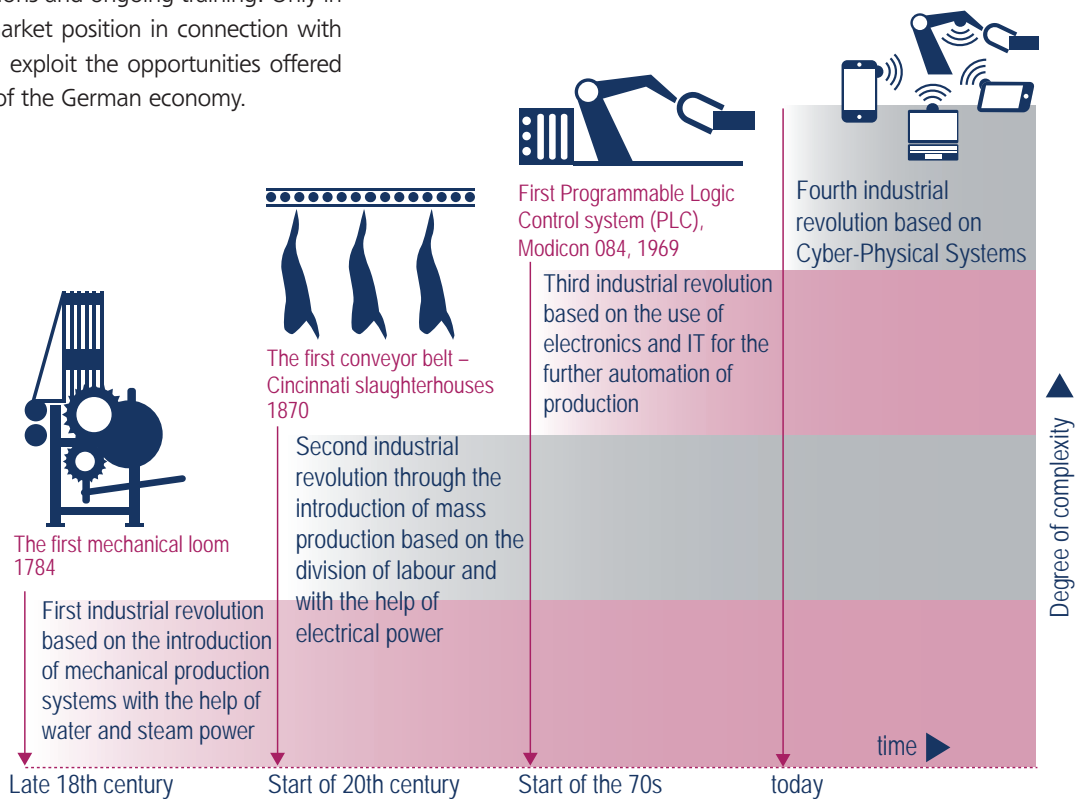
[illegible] market position in connection with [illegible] exploit the opportunities offered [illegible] of the German economy.

First Programmable Logic Control system (PLC), Modicon 084, 1969

Fourth industrial revolution based on Cyber-Physical Systems

The first conveyor belt – Cincinnati slaughterhouses 1870

Third industrial revolution based on the use of electronics and IT for the further automation of production

The first mechanical loom 1784

Second industrial revolution through the introduction of mass production based on the division of labour and with the help of electrical power

First industrial revolution based on the introduction of mechanical production systems with the help of water and steam power

Degree of complexity

time

Late 18th century

Start of 20th century

Start of the 70s

today